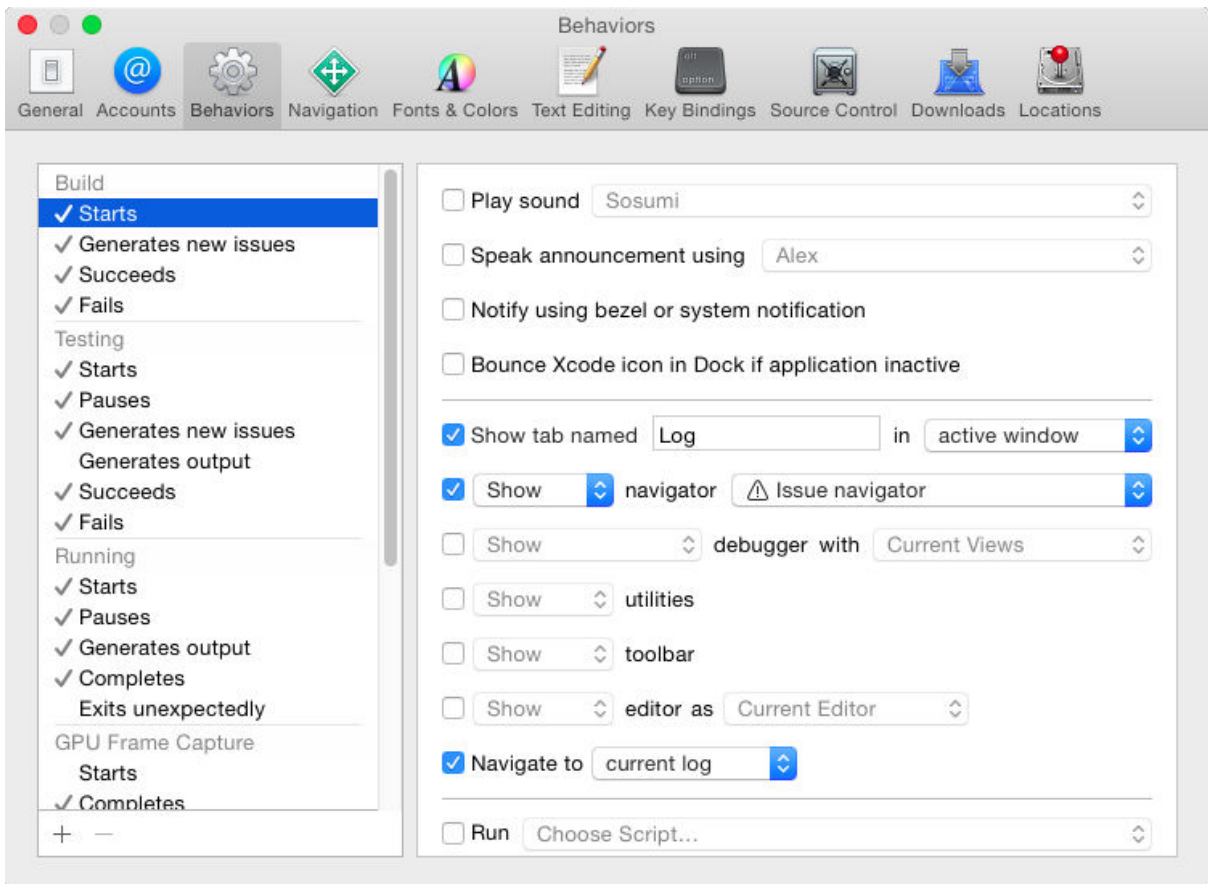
Behaviors

General Accounts Behaviors Navigation Fonts & Colors Text Editing Key Bindings Source Control Downloads Locations

Build
✓ Starts
✓ Generates new issues
✓ Succeeds
✓ Fails
Testing
✓ Starts
✓ Pauses
✓ Generates new issues
Generates output
✓ Succeeds
✓ Fails
Running
✓ Starts
✓ Pauses
✓ Generates output
✓ Completes
Exits unexpectedly
GPU Frame Capture
Starts
✓ Completes

+ −

Play sound Sosumi

Speak announcement using Alex

Notify using bezel or system notification

Bounce Xcode icon in Dock if application inactive

Show tab named Log in active window

Show navigator Issue navigator

Show debugger with Current Views

Show utilities

Show toolbar

Show editor as Current Editor

Navigate to current log

Run Choose Script...